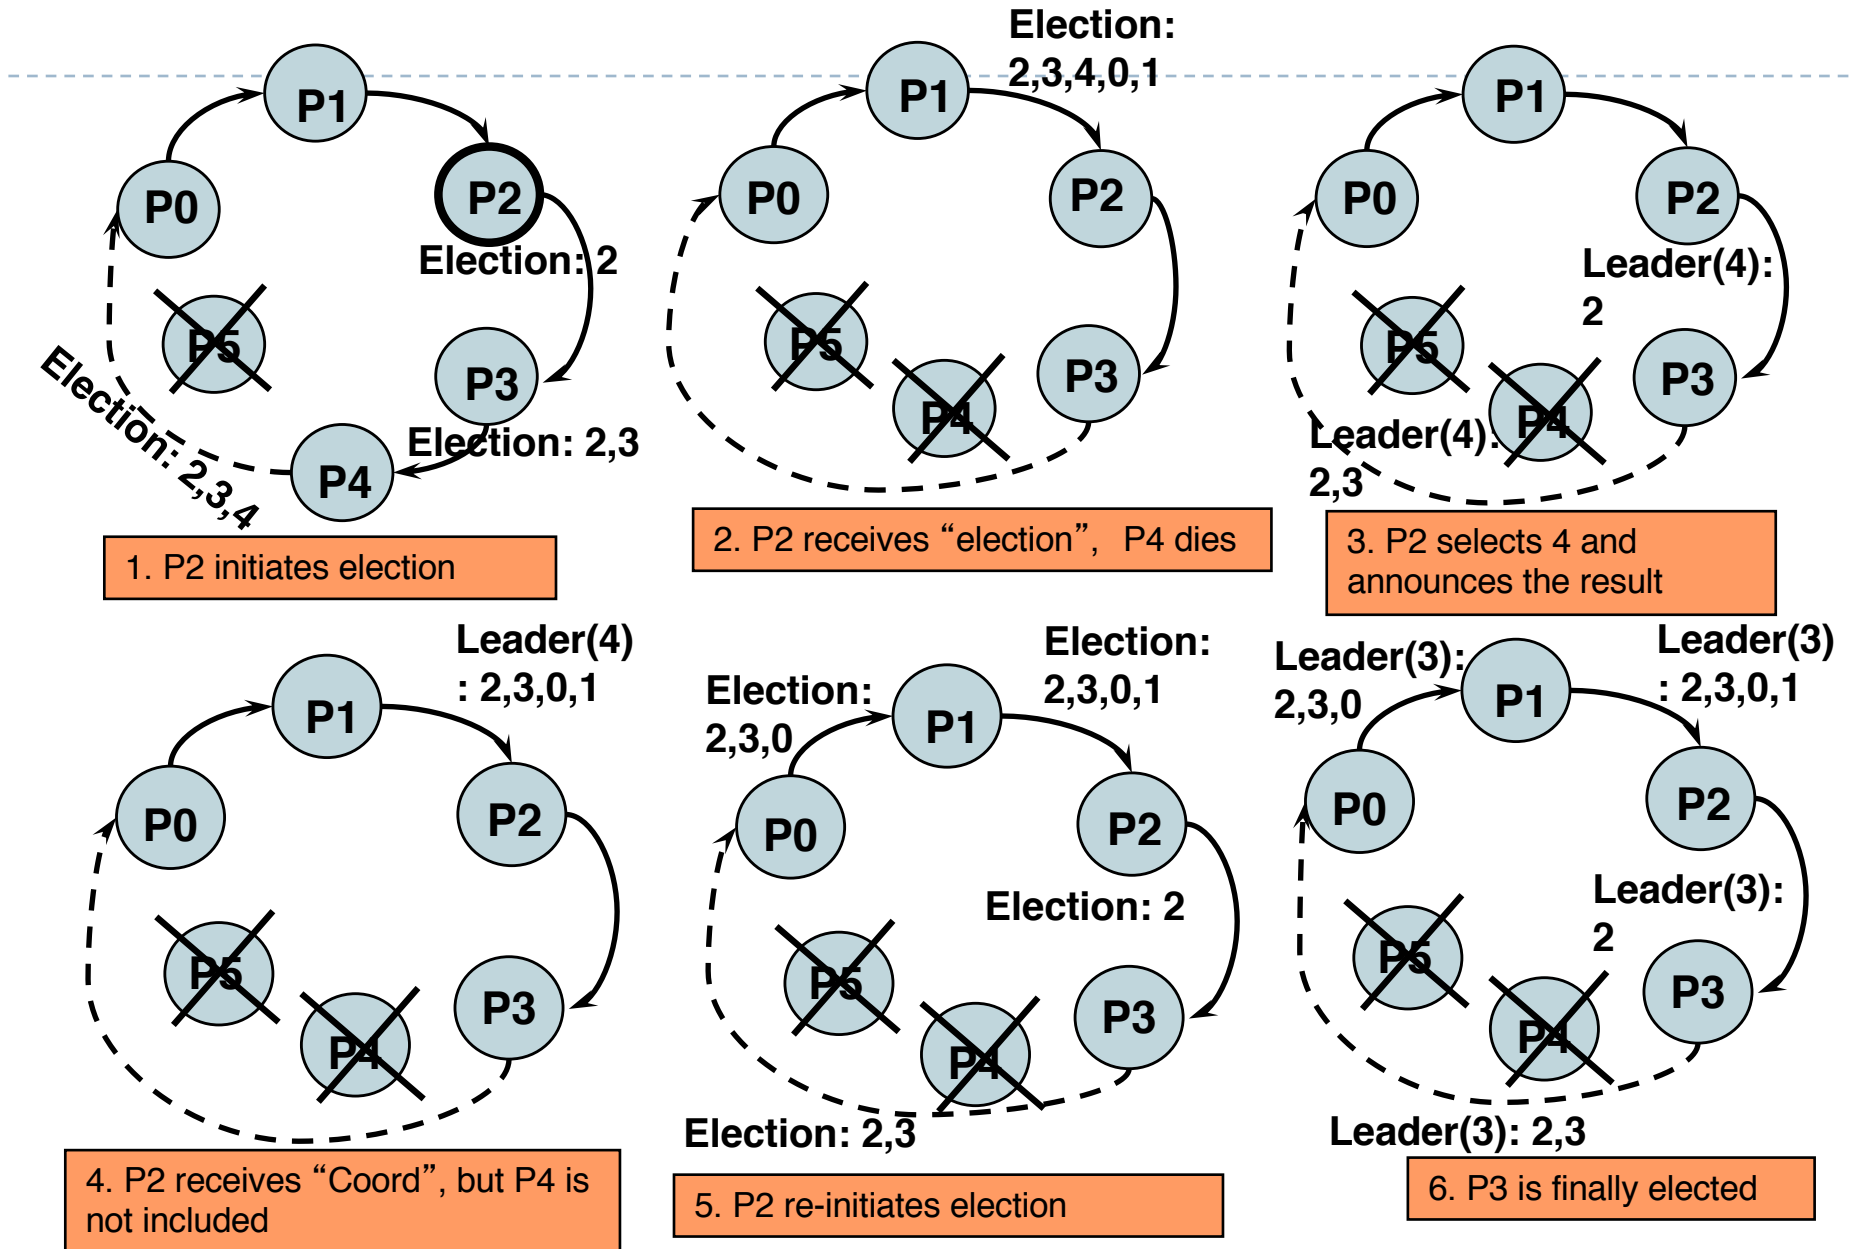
P1
P0
P2
Election: 2
P5
P3
Election: 2,3,4
P4
Election: 2,3
1. P2 initiates election

Election: 2,3,4,0,1
P1
P0
P2
P5
P3
P4
2. P2 receives “election”, P4 dies

P1
P0
P2
Leader(4): 2
P5
P3
P4
Leader(4): 2,3
3. P2 selects 4 and announces the result

Leader(4) : 2,3,0,1
P1
P0
P2
P5
P3
P4
4. P2 receives “Coord”, but P4 is not included

Election: 2,3,0,1
Election: 2,3,0
P1
P0
P2
Election: 2
P5
P3
P4
Election: 2,3
5. P2 re-initiates election

Leader(3): 2,3,0
Leader(3) : 2,3,0,1
P1
P0
P2
Leader(3): 2
P5
P3
P4
Leader(3): 2,3
6. P3 is finally elected